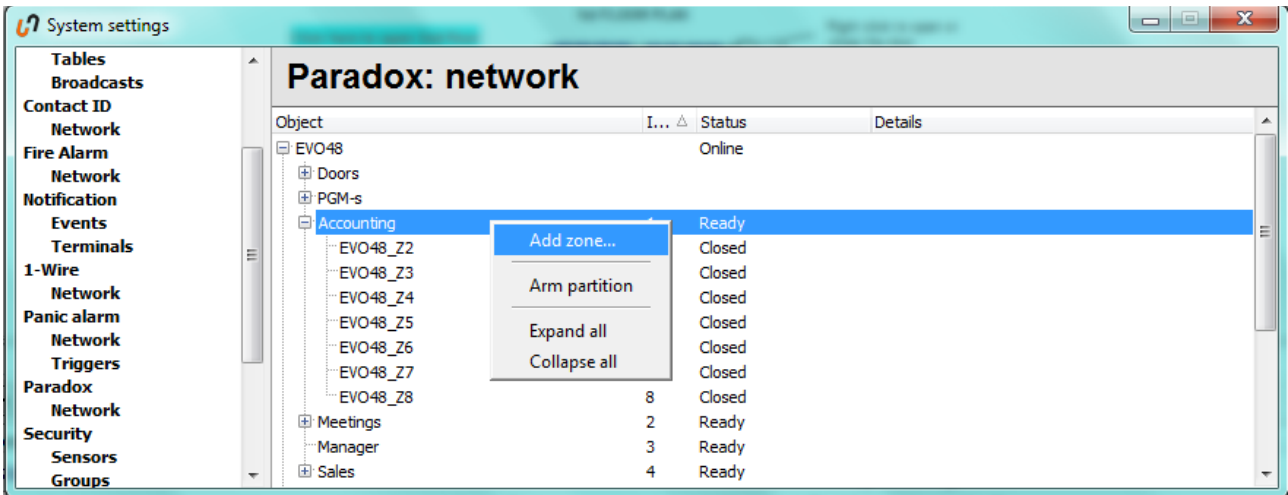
System settings

Tables
Broadcasts
Contact ID
Network
Fire Alarm
Network
Notification
Events
Terminals
1-Wire
Network
Panic alarm
Network
Triggers
Paradox
Network
Security
Sensors
Groups

Paradox: network

| Object | I... | Status | Details |
|---|---|---|---|
| EVO48 | | Online | |
| Doors | | | |
| PGM-s | | | |
| Accounting | 1 | Ready | |
| EVO48_Z2 | | Closed | |
| EVO48_Z3 | | Closed | |
| EVO48_Z4 | | Closed | |
| EVO48_Z5 | | Closed | |
| EVO48_Z6 | | Closed | |
| EVO48_Z7 | | Closed | |
| EVO48_Z8 | 8 | Closed | |
| Meetings | 2 | Ready | |
| Manager | 3 | Ready | |
| Sales | 4 | Ready | |

Add zone...
Arm partition
Expand all
Collapse all